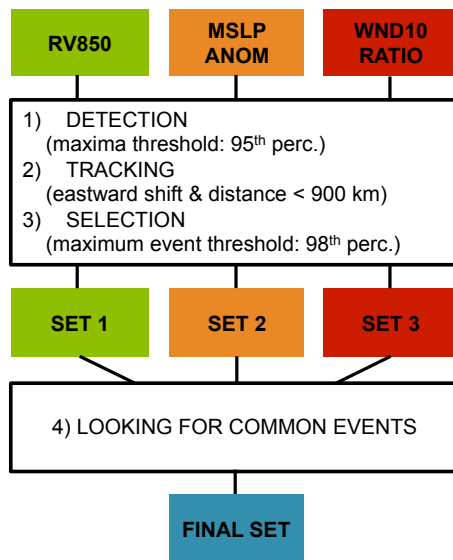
RV850

MSLP ANOM

WND10 RATIO

1) DETECTION
(maxima threshold: 95$^{th}$ perc.)
2) TRACKING
(eastward shift & distance < 900 km)
3) SELECTION
(maximum event threshold: 98$^{th}$ perc.)

SET 1

SET 2

SET 3

4) LOOKING FOR COMMON EVENTS

FINAL SET